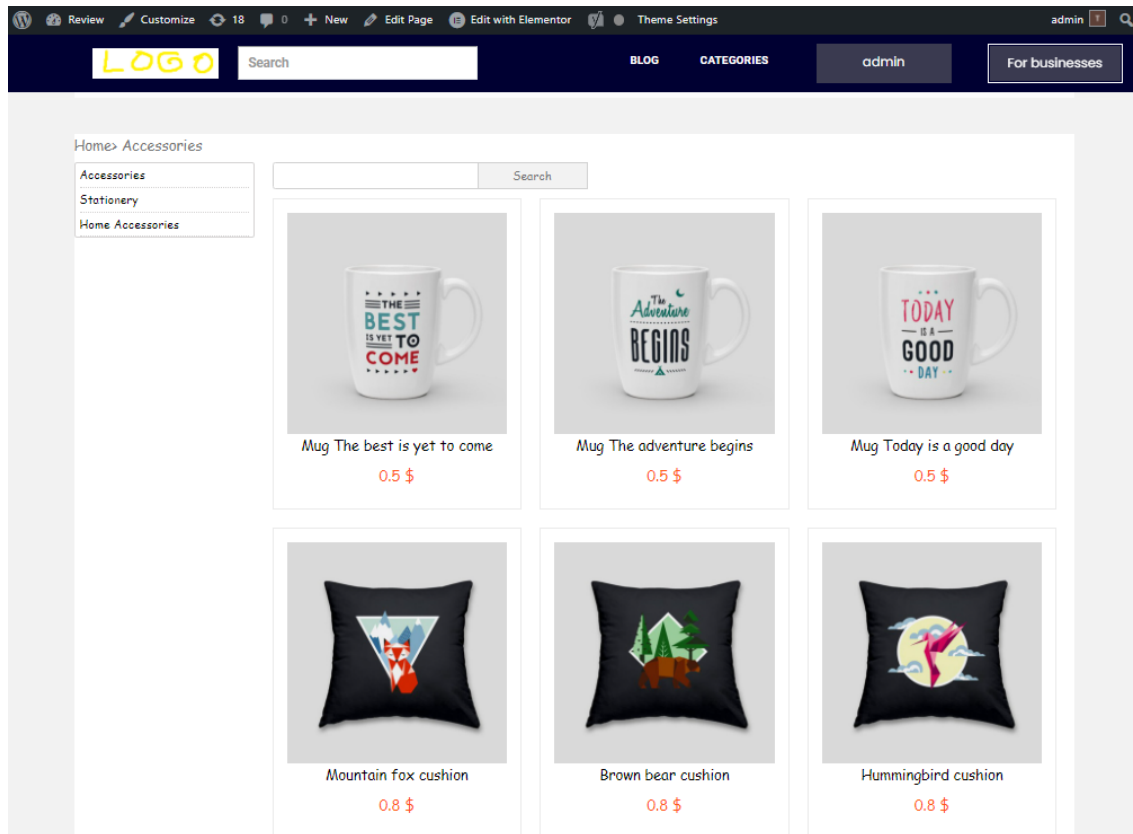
Review Customize 18 0 New Edit Page Edit with Elementor Theme Settings admin

LOGO Search BLOG CATEGORIES admin For businesses

Home> Accessories

Accessories
Stationery
Home Accessories

Search

THE BEST IS YET TO COME

Mug The best is yet to come
0.5 $

The Adventure BEGINS

Mug The adventure begins
0.5 $

TODAY IS A GOOD DAY

Mug Today is a good day
0.5 $

Mountain fox cushion
0.8 $

Brown bear cushion
0.8 $

Hummingbird cushion
0.8 $